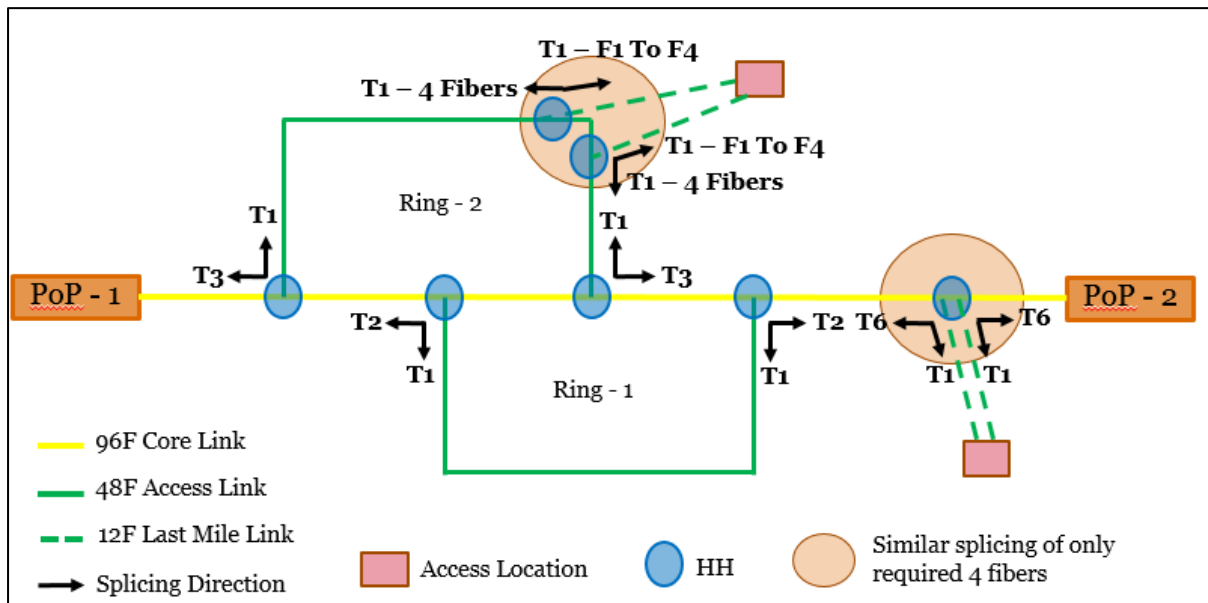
T1 – F1 To F4

T1 – 4 Fibers

T1 – F1 To F4

T1 – 4 Fibers

Ring - 2

T1

T3

T1

T3

PoP - 1

PoP - 2

T2

T1

T2

T1

T6

T6

T1

T1

Ring - 1

96F Core Link

48F Access Link

12F Last Mile Link

Splicing Direction

Access Location

HH

Similar splicing of only required 4 fibers